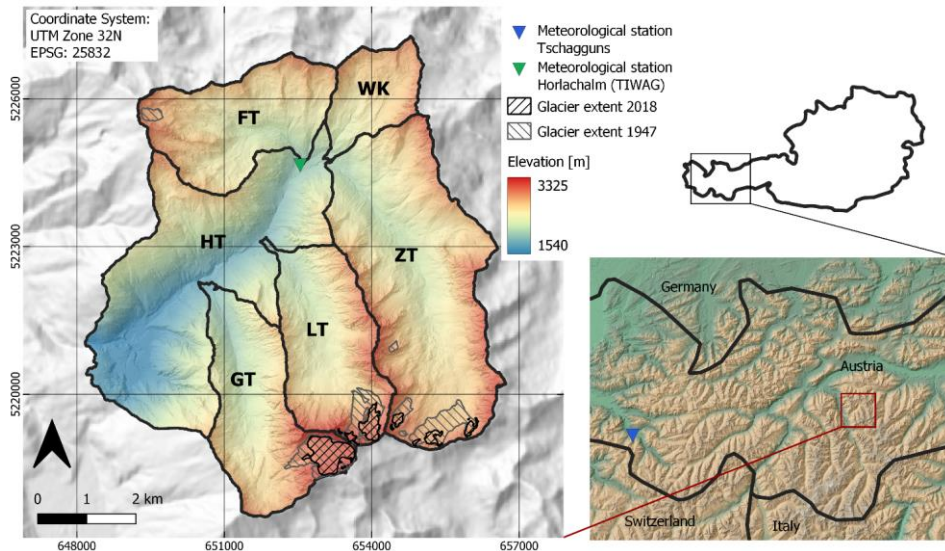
Coordinate System:
UTM Zone 32N
EPSG: 25832

Meteorological station Tschagguns
Meteorological station Horlachalm (TIWAG)
Glacier extent 2018
Glacier extent 1947

Elevation [m]
3325
1540

5226000
5223000
5220000

FT
WK
HT
ZT
LT
GT

0 1 2 km

648000
651000
654000
657000

Germany
Austria
Switzerland
Italy